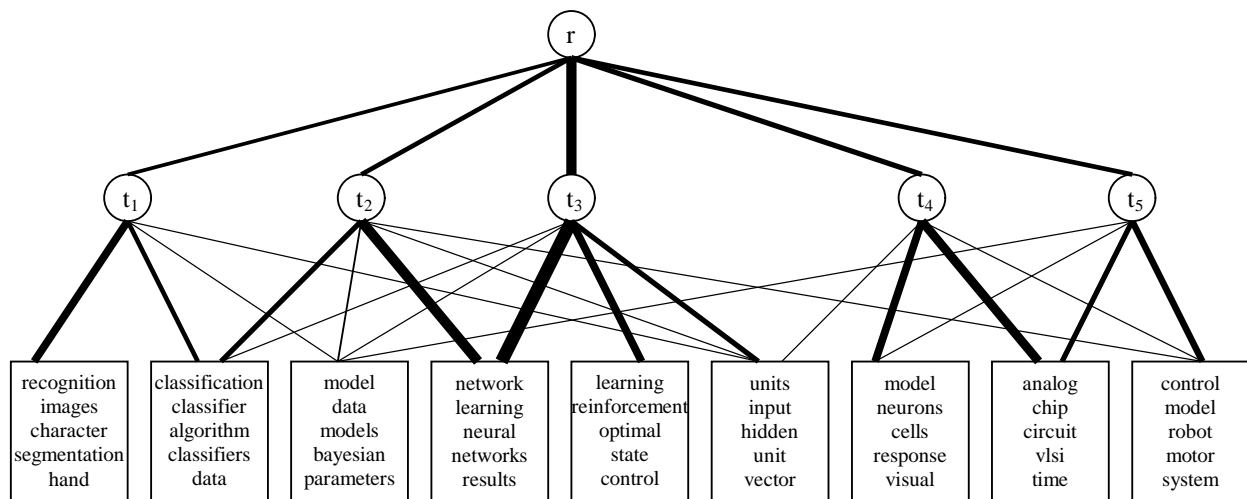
r

$t_1$

$t_2$

$t_3$

$t_4$

$t_5$

recognition
images
character
segmentation
hand

classification
classifier
algorithm
classifiers
data

model
data
models
bayesian
parameters

network
learning
neural
networks
results

learning
reinforcement
optimal
state
control

units
input
hidden
unit
vector

model
neurons
cells
response
visual

analog
chip
circuit
vlsi
time

control
model
robot
motor
system